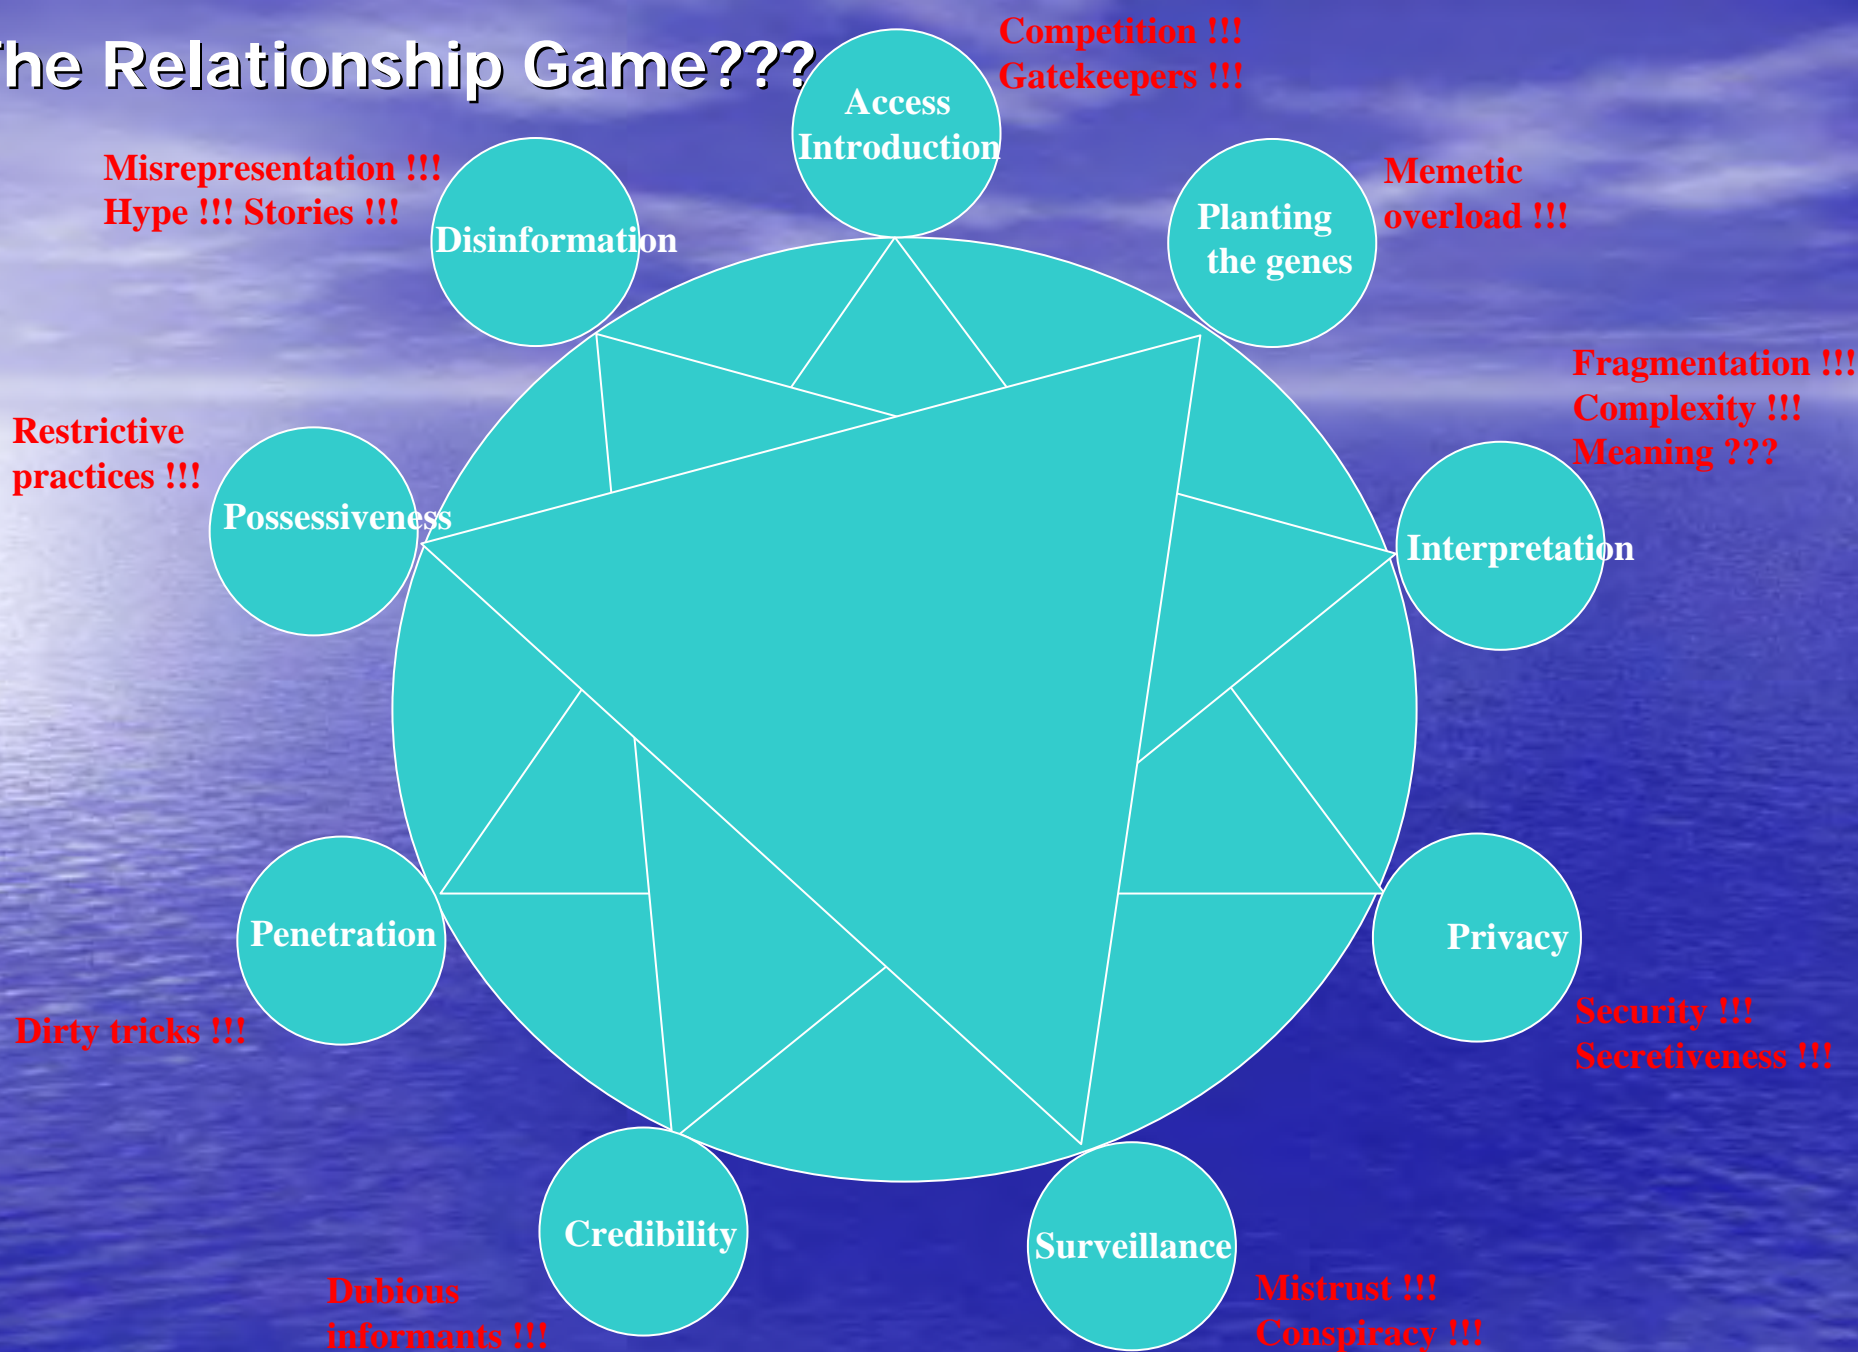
he Relationship Game???

Competition !!!
Gatekeepers !!!

Access
Introduction

Misrepresentation !!!
Hype !!! Stories !!!

Disinformation

Planting the genes

Memetic overload !!!

Fragmentation !!!
Complexity !!!
Meaning ???

Restrictive practices !!!

Possessiveness

Interpretation

Penetration

Privacy

Dirty tricks !!!

Security !!!
Secretiveness !!!

Credibility

Surveillance

Dubious informants !!!

Mistrust !!!
Conspiracy !!!